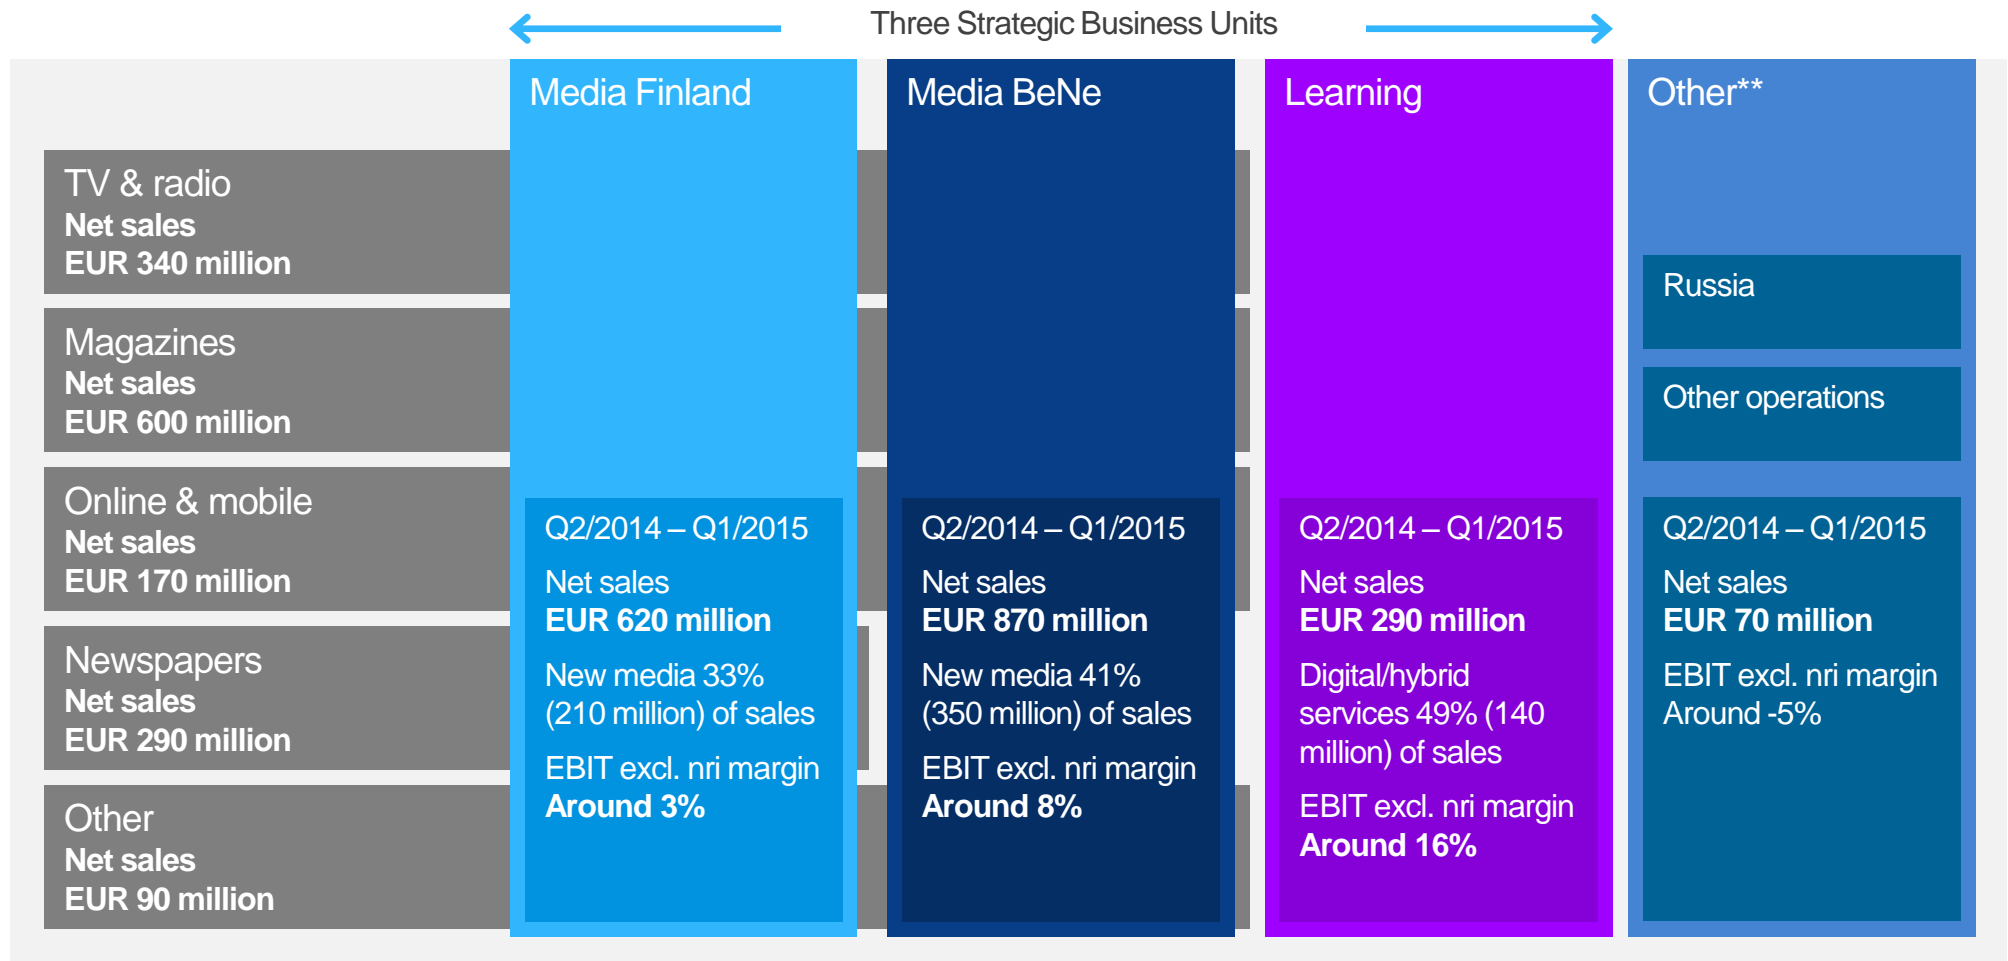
Three Strategic Business Units

Media Finland

Media BeNe

Learning

Other**

TV & radio
Net sales
EUR 340 million

Magazines
Net sales
EUR 600 million

Online & mobile
Net sales
EUR 170 million

Newspapers
Net sales
EUR 290 million

Other
Net sales
EUR 90 million

Q2/2014 – Q1/2015
Net sales
EUR 620 million
New media 33% (210 million) of sales
EBIT excl. nri margin
Around 3%

Q2/2014 – Q1/2015
Net sales
EUR 870 million
New media 41% (350 million) of sales
EBIT excl. nri margin
Around 8%

Q2/2014 – Q1/2015
Net sales
EUR 290 million
Digital/hybrid services 49% (140 million) of sales
EBIT excl. nri margin
Around 16%

Russia

Other operations

Q2/2014 – Q1/2015
Net sales
EUR 70 million
EBIT excl. nri margin
Around -5%